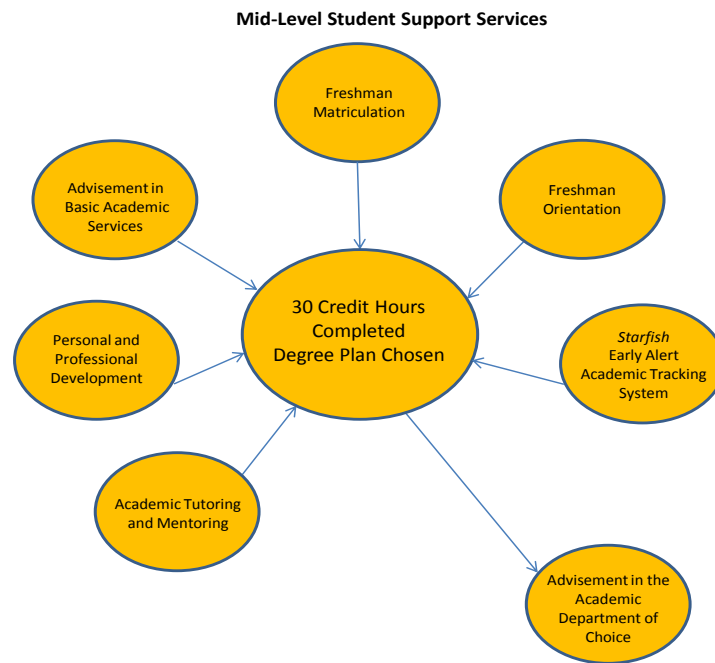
Mid-Level Student Support Services

Freshman Matriculation

Advisement in Basic Academic Services

Freshman Orientation

30 Credit Hours Completed Degree Plan Chosen

Personal and Professional Development

Starfish Early Alert Academic Tracking System

Academic Tutoring and Mentoring

Advisement in the Academic Department of Choice